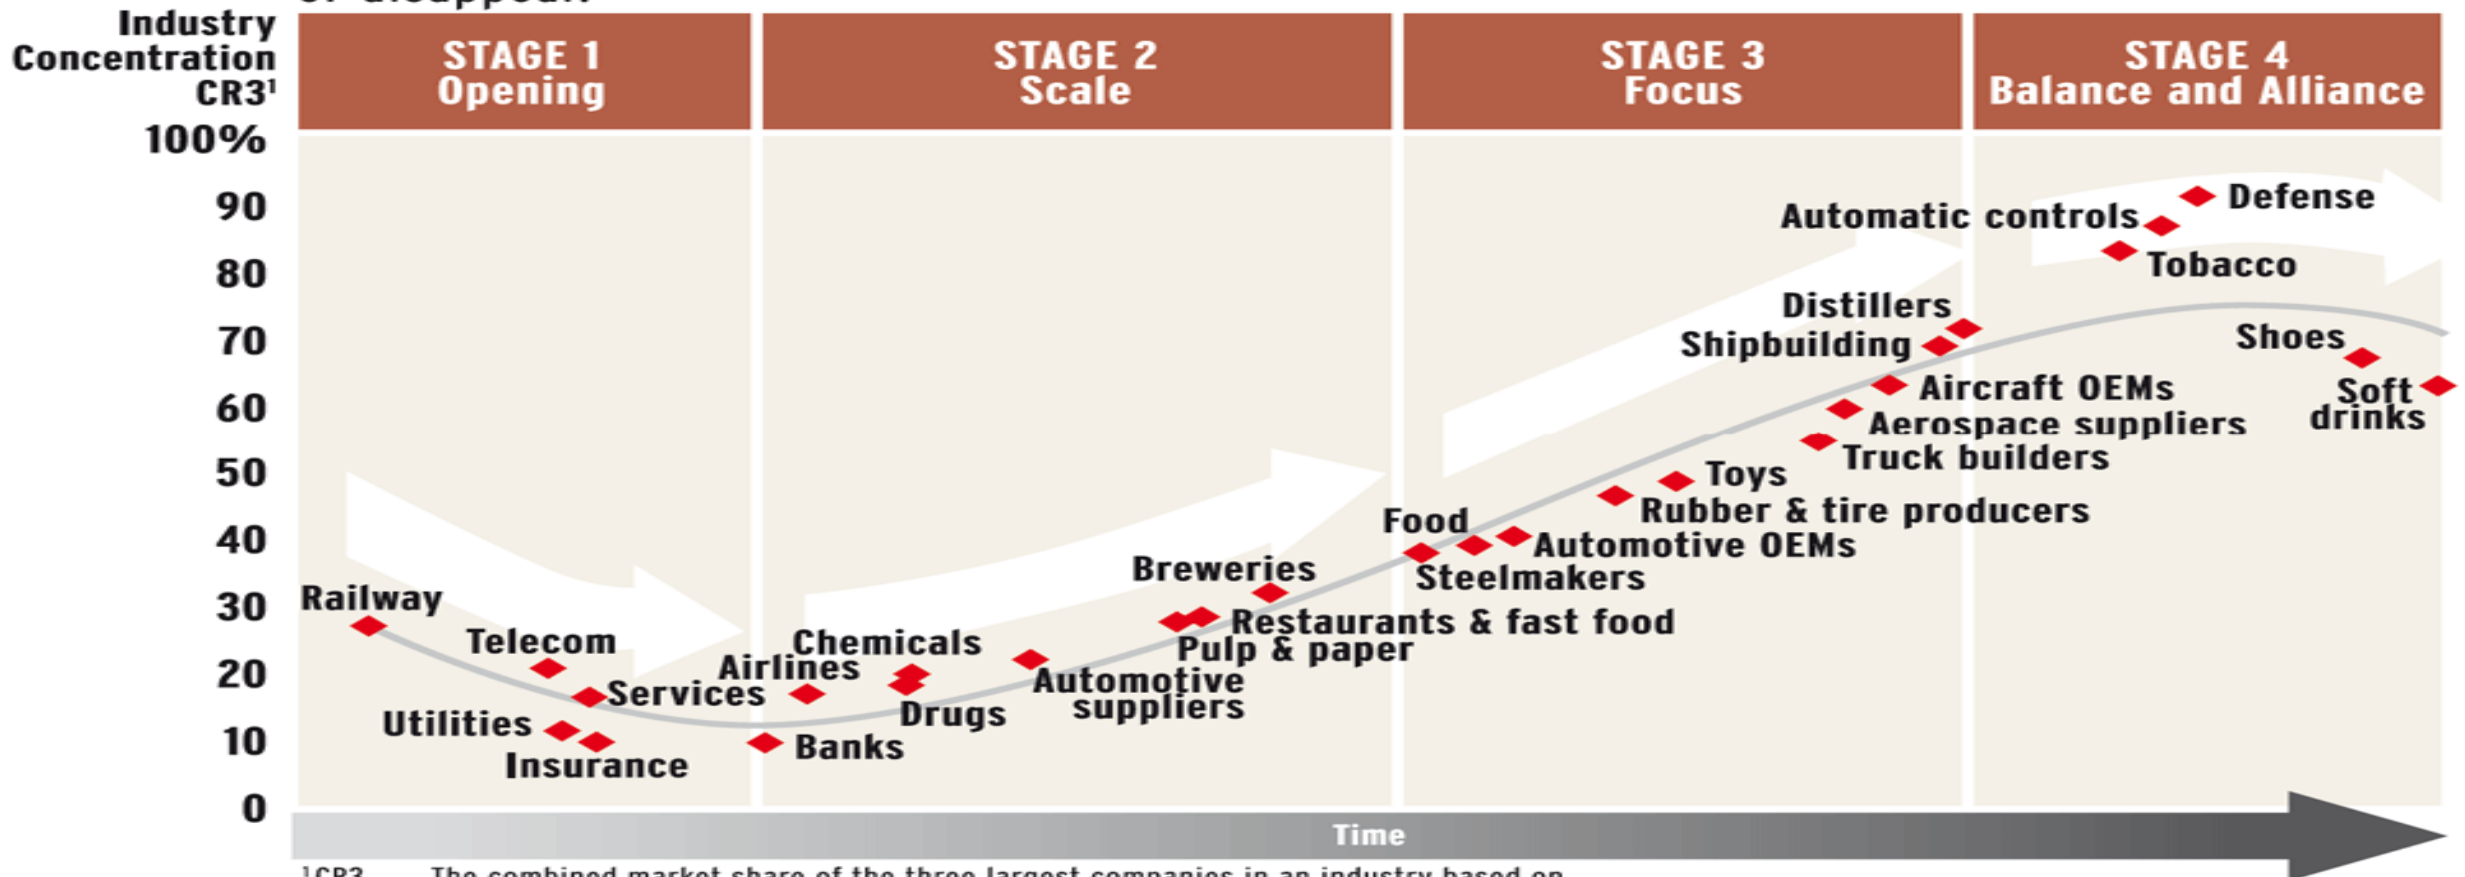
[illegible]

Industry Concentration CR3$^1$

STAGE 1
Opening

STAGE 2
Scale

STAGE 3
Focus

STAGE 4
Balance and Alliance

100%
90
80
70
60
50
40
30
20
10
0

Railway
Telecom
Services
Utilities
Insurance
Airlines
Banks
Chemicals
Drugs
Automotive suppliers
Breweries
Restaurants & fast food
Pulp & paper
Food
Steelmakers
Automotive OEMs
Rubber & tire producers
Toys
Truck builders
Aerospace suppliers
Aircraft OEMs
Shipbuilding
Distillers
Automatic controls
Tobacco
Defense
Shoes
Soft drinks

Time

$^1$CR3 The combined market share of the three largest companies in an industry based on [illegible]